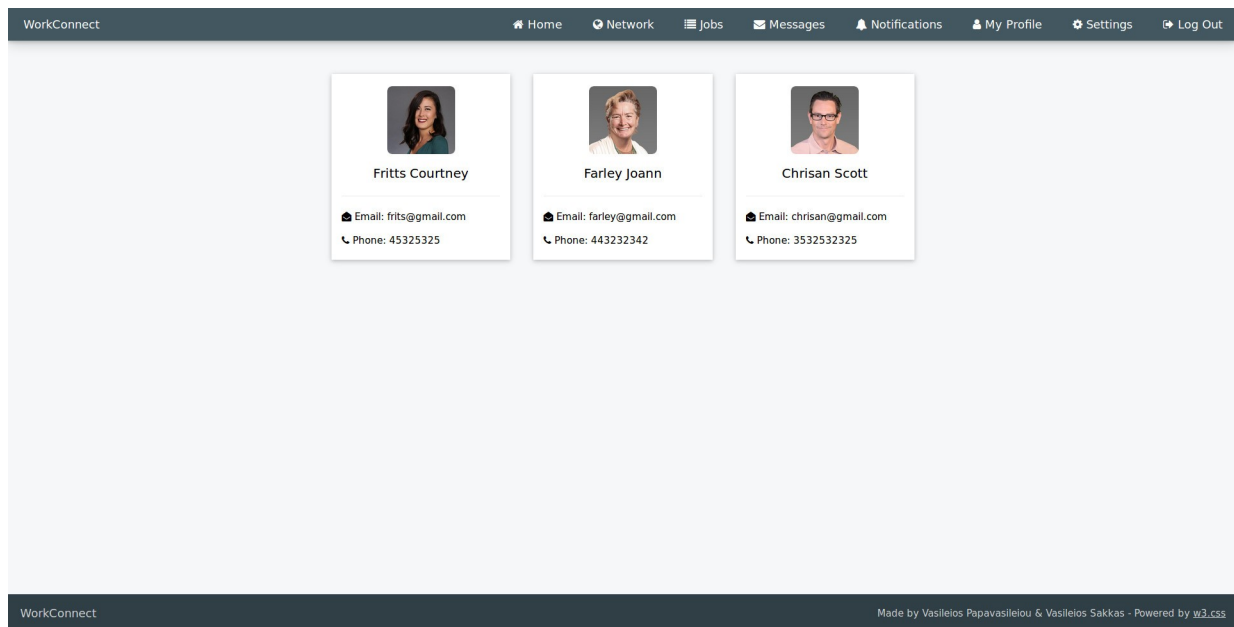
WorkConnect

Home Network Jobs Messages Notifications My Profile Settings Log Out

Fritts Courtney

Email: frits@gmail.com

Phone: 45325325

Farley Joann

Email: farley@gmail.com

Phone: 443232342

Chrisan Scott

Email: chrisan@gmail.com

Phone: 3532532325

WorkConnect

Made by Vasileios Papavasileiou & Vasileios Sakkas - Powered by w3.css